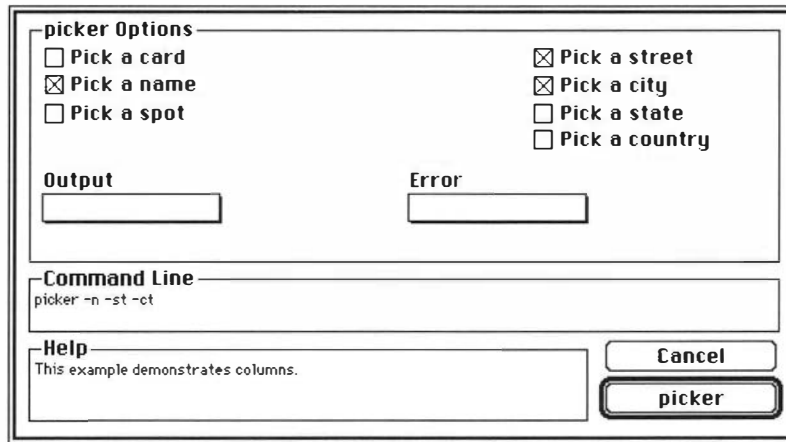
picker Options

☐ Pick a card
☒ Pick a name
☐ Pick a spot

☒ Pick a street
☒ Pick a city
☐ Pick a state
☐ Pick a country

Output

Error

Command Line
picker -n -st -ct

Help
This example demonstrates columns.

Cancel

picker